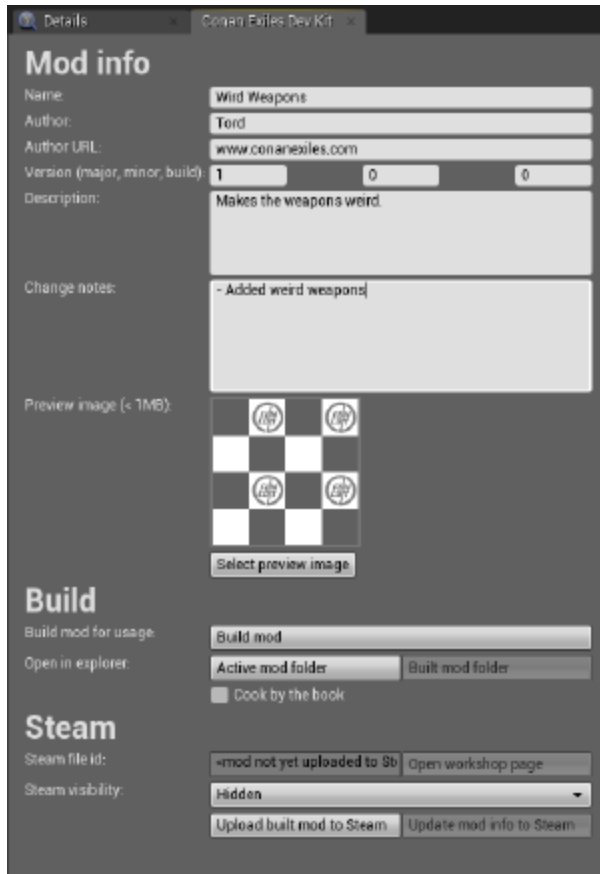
Details ×    Conan Exiles Dev Kit ×

Mod info

Name: Wird Weapons
Author: Terd
Author URL: www.conanexiles.com
Version (major, minor, build): 1 0 0
Description: Makes the weapons weird.
Change notes: - Added weird weapons
Preview image (< 1MB):
Select preview image

Build

Build mod for usage: Build mod
Open in explorer: Active mod folder | Built mod folder
Cook by the book

Steam

Steam file id: <mod not yet uploaded to St | Open workshop page
Steam visibility: Hidden
Upload built mod to Steam | Update mod info to Steam